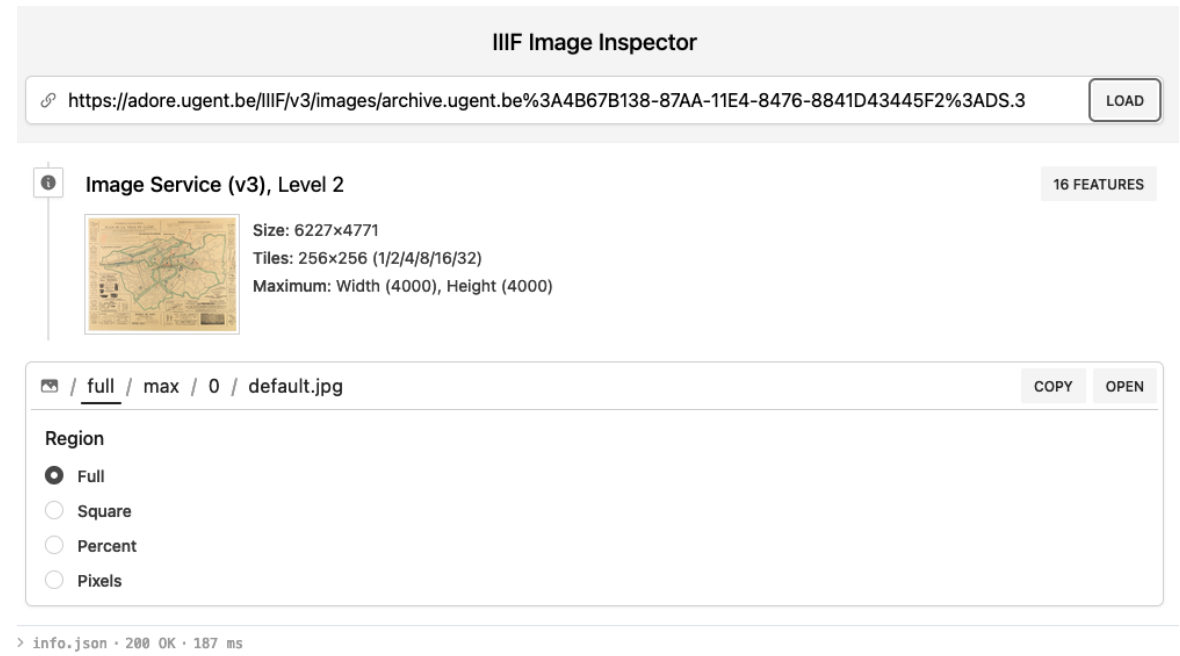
IIIF Image Inspector

https://adore.ugent.be/IIIF/v3/images/archive.ugent.be%3A4B67B138-87AA-11E4-8476-8841D43445F2%3ADS.3

LOAD

Image Service (v3), Level 2

16 FEATURES

Size: 6227×4771
Tiles: 256×256 (1/2/4/8/16/32)
Maximum: Width (4000), Height (4000)

/ full / max / 0 / default.jpg

COPY OPEN

Region

Full
Square
Percent
Pixels

> info.json · 200 OK · 187 ms